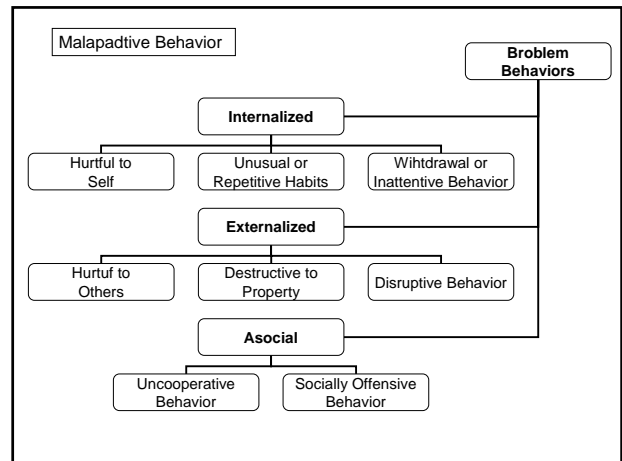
Malapadtive Behavior

Broblem Behaviors

Internalized

Hurtful to Self

Unusual or Repetitive Habits

Wihtdrawal or Inattentive Behavior

Externalized

Hurtuf to Others

Destructive to Property

Disruptive Behavior

Asocial

Uncooperative Behavior

Socially Offensive Behavior